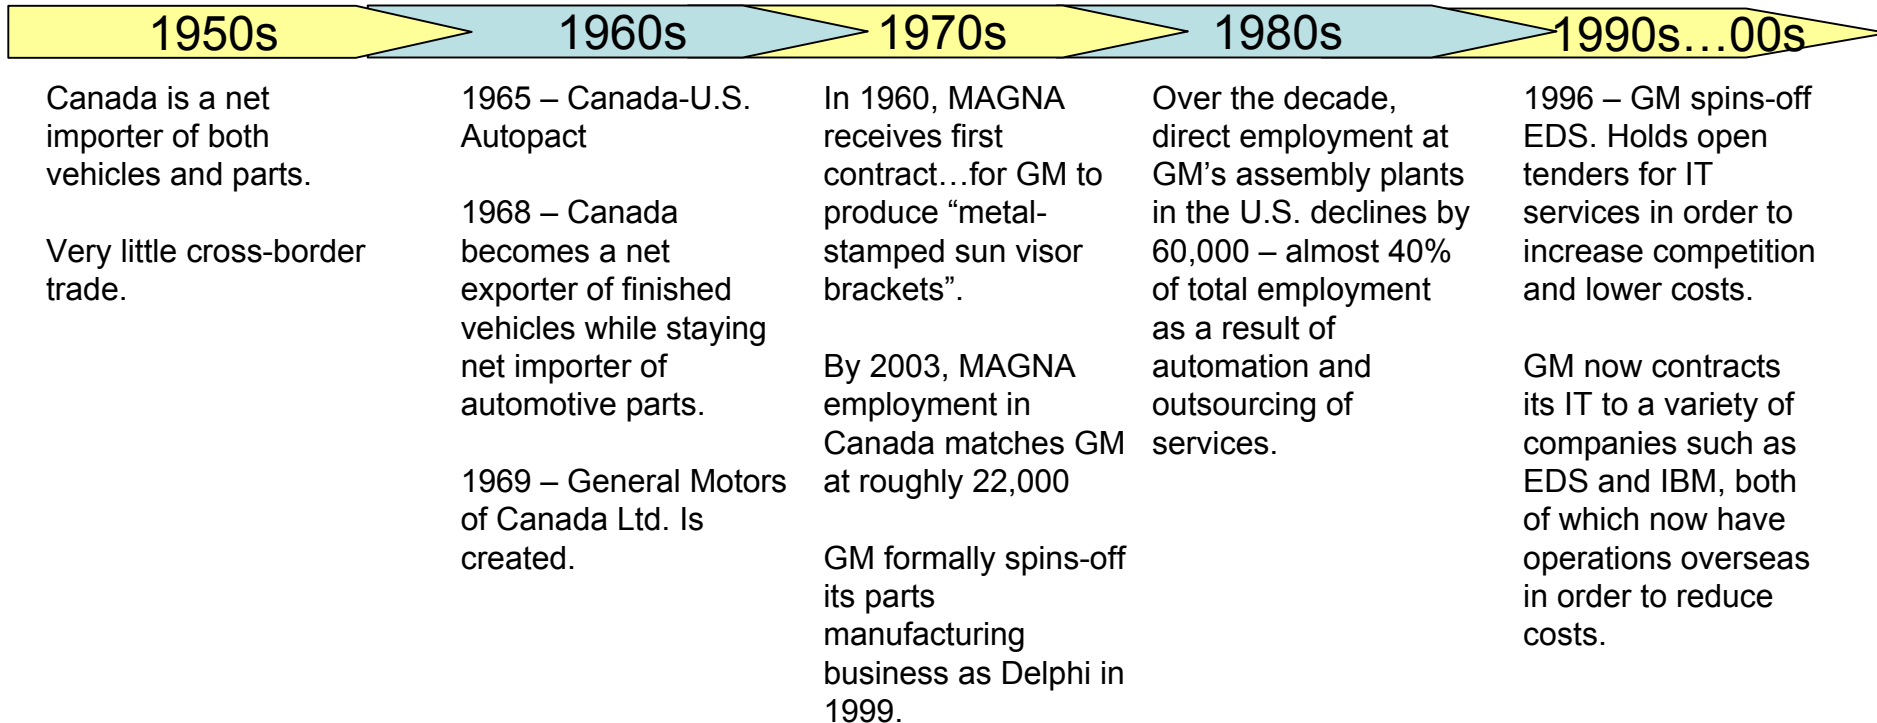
1950s

Canada is a net importer of both vehicles and parts.

Very little cross-border trade.

1960s

1965 – Canada-U.S. Autopact

1968 – Canada becomes a net exporter of finished vehicles while staying net importer of automotive parts.

1969 – General Motors of Canada Ltd. Is created.

1970s

In 1960, MAGNA receives first contract…for GM to produce “metal-stamped sun visor brackets”.

By 2003, MAGNA employment in Canada matches GM at roughly 22,000

GM formally spins-off its parts manufacturing business as Delphi in 1999.

1980s

Over the decade, direct employment at GM’s assembly plants in the U.S. declines by 60,000 – almost 40% of total employment as a result of automation and outsourcing of services.

1990s…00s

1996 – GM spins-off EDS. Holds open tenders for IT services in order to increase competition and lower costs.

GM now contracts its IT to a variety of companies such as EDS and IBM, both of which now have operations overseas in order to reduce costs.